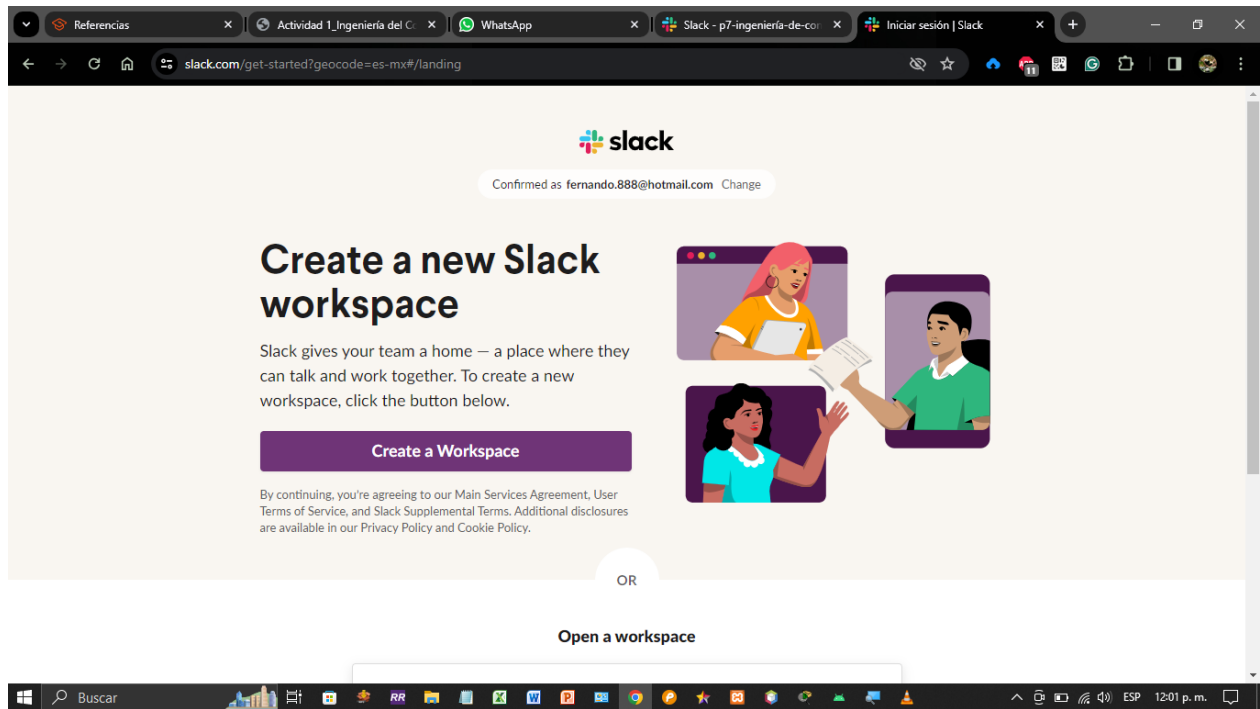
Referencias
Actividad 1_Ingeniería del C
WhatsApp
Slack - p7-ingeniería-de-cor
Iniciar sesión | Slack

slack.com/get-started?geocode=es-mx#/landing

slack

Confirmed as fernando.888@hotmail.com Change

Create a new Slack workspace

Slack gives your team a home — a place where they can talk and work together. To create a new workspace, click the button below.

Create a Workspace

By continuing, you're agreeing to our Main Services Agreement, User Terms of Service, and Slack Supplemental Terms. Additional disclosures are available in our Privacy Policy and Cookie Policy.

OR

Open a workspace

Buscar

ESP 12:01 p. m.